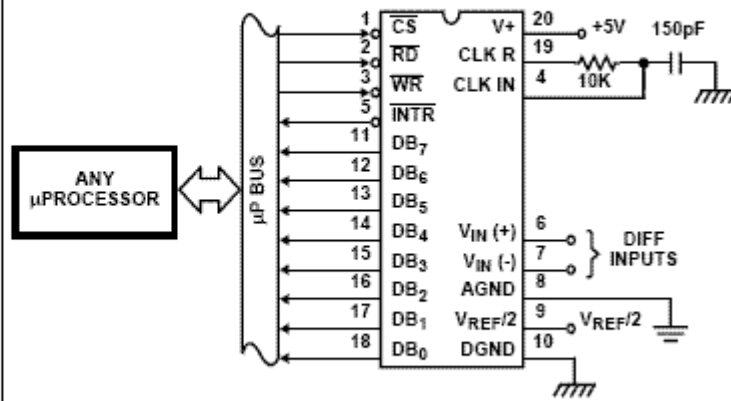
ANY
μPROCESSOR

μP BUS

1 $\overline{CS}$
2 $\overline{RD}$
3 $\overline{WR}$
5 $\overline{INTR}$
11 $DB_7$
12 $DB_6$
13 $DB_5$
14 $DB_4$
15 $DB_3$
16 $DB_2$
17 $DB_1$
18 $DB_0$

V+ 20
CLK R 19
CLK IN 4
$V_{IN}$ (+) 6
$V_{IN}$ (-) 7
AGND 8
$V_{REF}/2$ 9
DGND 10

+5V
150pF
10K

DIFF
INPUTS

$V_{REF}/2$